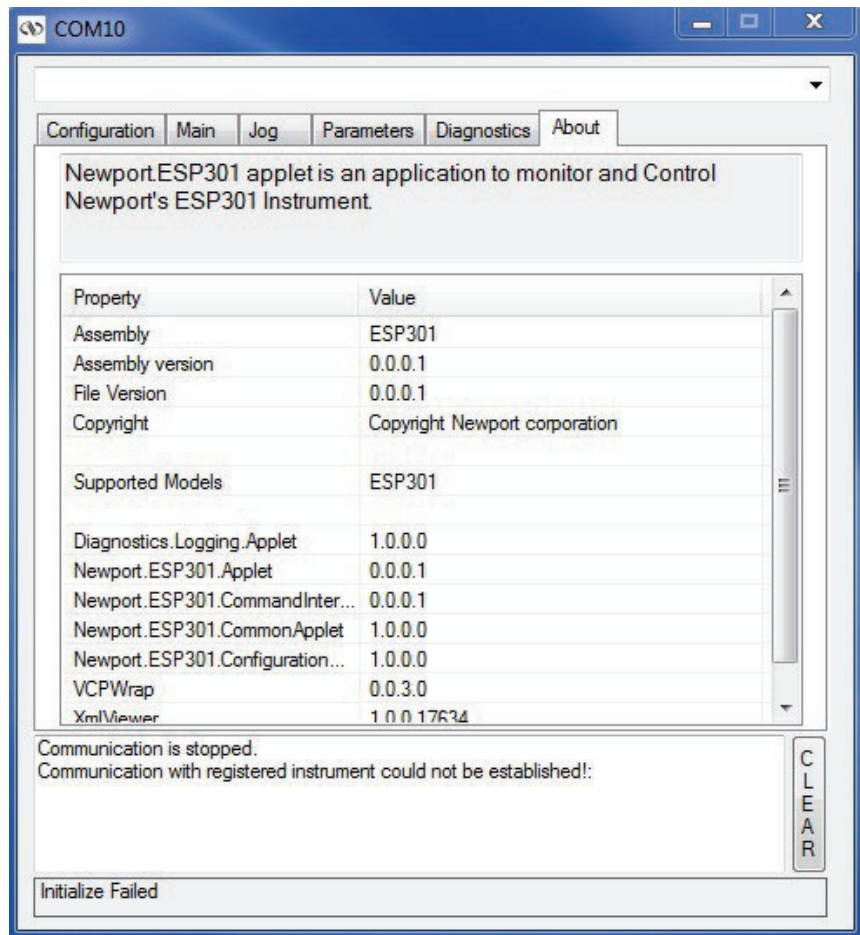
COM10

Configuration | Main | Jog | Parameters | Diagnostics | About

Newport.ESP301 applet is an application to monitor and Control Newport's ESP301 Instrument.

| Property | Value |
|---|---|
| Assembly | ESP301 |
| Assembly version | 0.0.0.1 |
| File Version | 0.0.0.1 |
| Copyright | Copyright Newport corporation |
| Supported Models | ESP301 |
| Diagnostics.Logging.Applet | 1.0.0.0 |
| Newport.ESP301.Applet | 0.0.0.1 |
| Newport.ESP301.CommandInter... | 0.0.0.1 |
| Newport.ESP301.CommonApplet | 1.0.0.0 |
| Newport.ESP301.Configuration... | 1.0.0.0 |
| VCPWrap | 0.0.3.0 |
| XmlViewer | 1.0.0.17634 |

Communication is stopped.
Communication with registered instrument could not be established!:

CLEAR

Initialize Failed